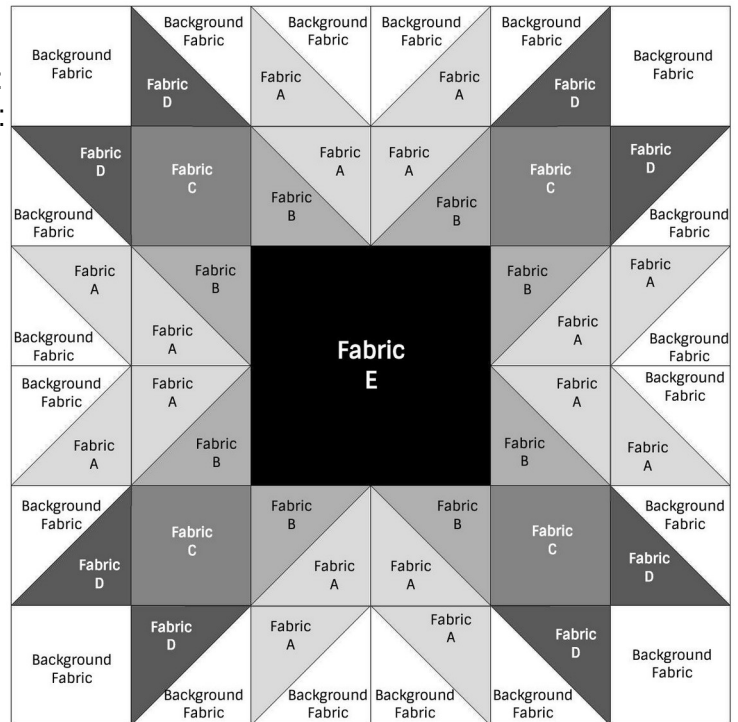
Background Fabric

Background Fabric

Fabric D

Background Fabric

Fabric A

Background Fabric

Fabric A

Background Fabric

Fabric D

Background Fabric

Fabric D

Background Fabric

Fabric C

Fabric A

Fabric B

Fabric A

Fabric B

Fabric C

Fabric D

Background Fabric

Fabric A

Background Fabric

Fabric B

Fabric A

Fabric E

Fabric B

Fabric A

Fabric A

Background Fabric

Background Fabric

Fabric A

Fabric A

Fabric B

Fabric A

Fabric B

Background Fabric

Fabric A

Background Fabric

Fabric D

Fabric C

Fabric B

Fabric A

Fabric B

Fabric A

Fabric C

Background Fabric

Fabric D

Background Fabric

Fabric D

Background Fabric

Fabric A

Background Fabric

Fabric A

Background Fabric

Fabric D

Background Fabric

Background Fabric